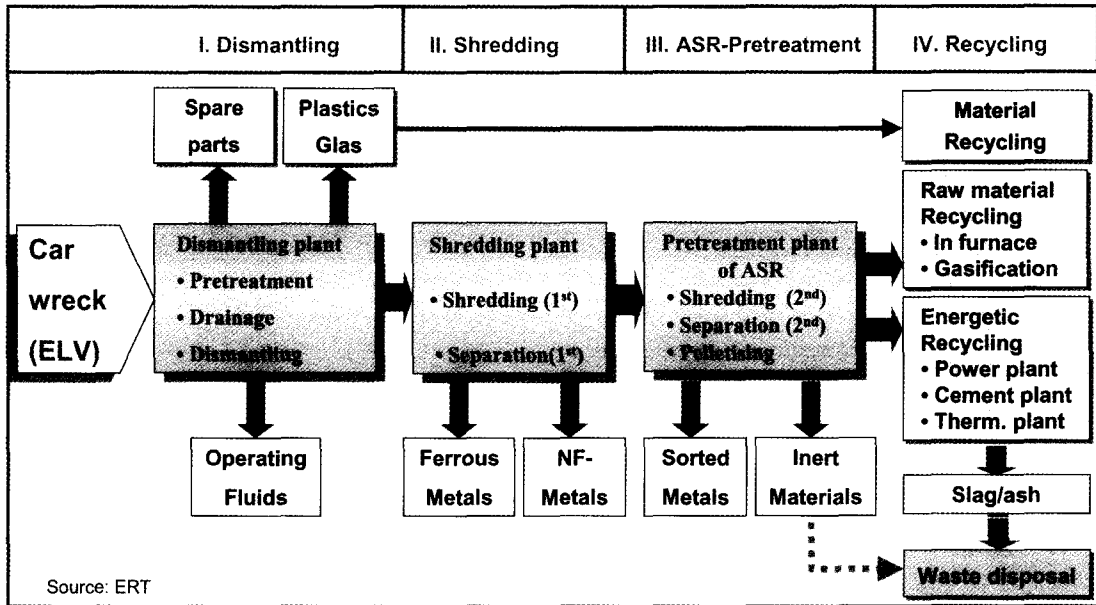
I. Dismantling

II. Shredding

III. ASR-Pretreatment

IV. Recycling

Spare parts

Plastics Glas

Material Recycling

Car wreck (ELV)

Dismantling plant
• Pretreatment
• Drainage
• Dismantling

Shredding plant
• Shredding ($1^{st}$)
• Separation($1^{st}$)

Pretreatment plant of ASR
• Shredding ($2^{nd}$)
• Separation ($2^{nd}$)
• Pelletising

Raw material Recycling
• In furnace
• Gasification

Energetic Recycling
• Power plant
• Cement plant
• Therm. plant

Operating Fluids

Ferrous Metals

NF-Metals

Sorted Metals

Inert Materials

Slag/ash

Waste disposal

Source: ERT